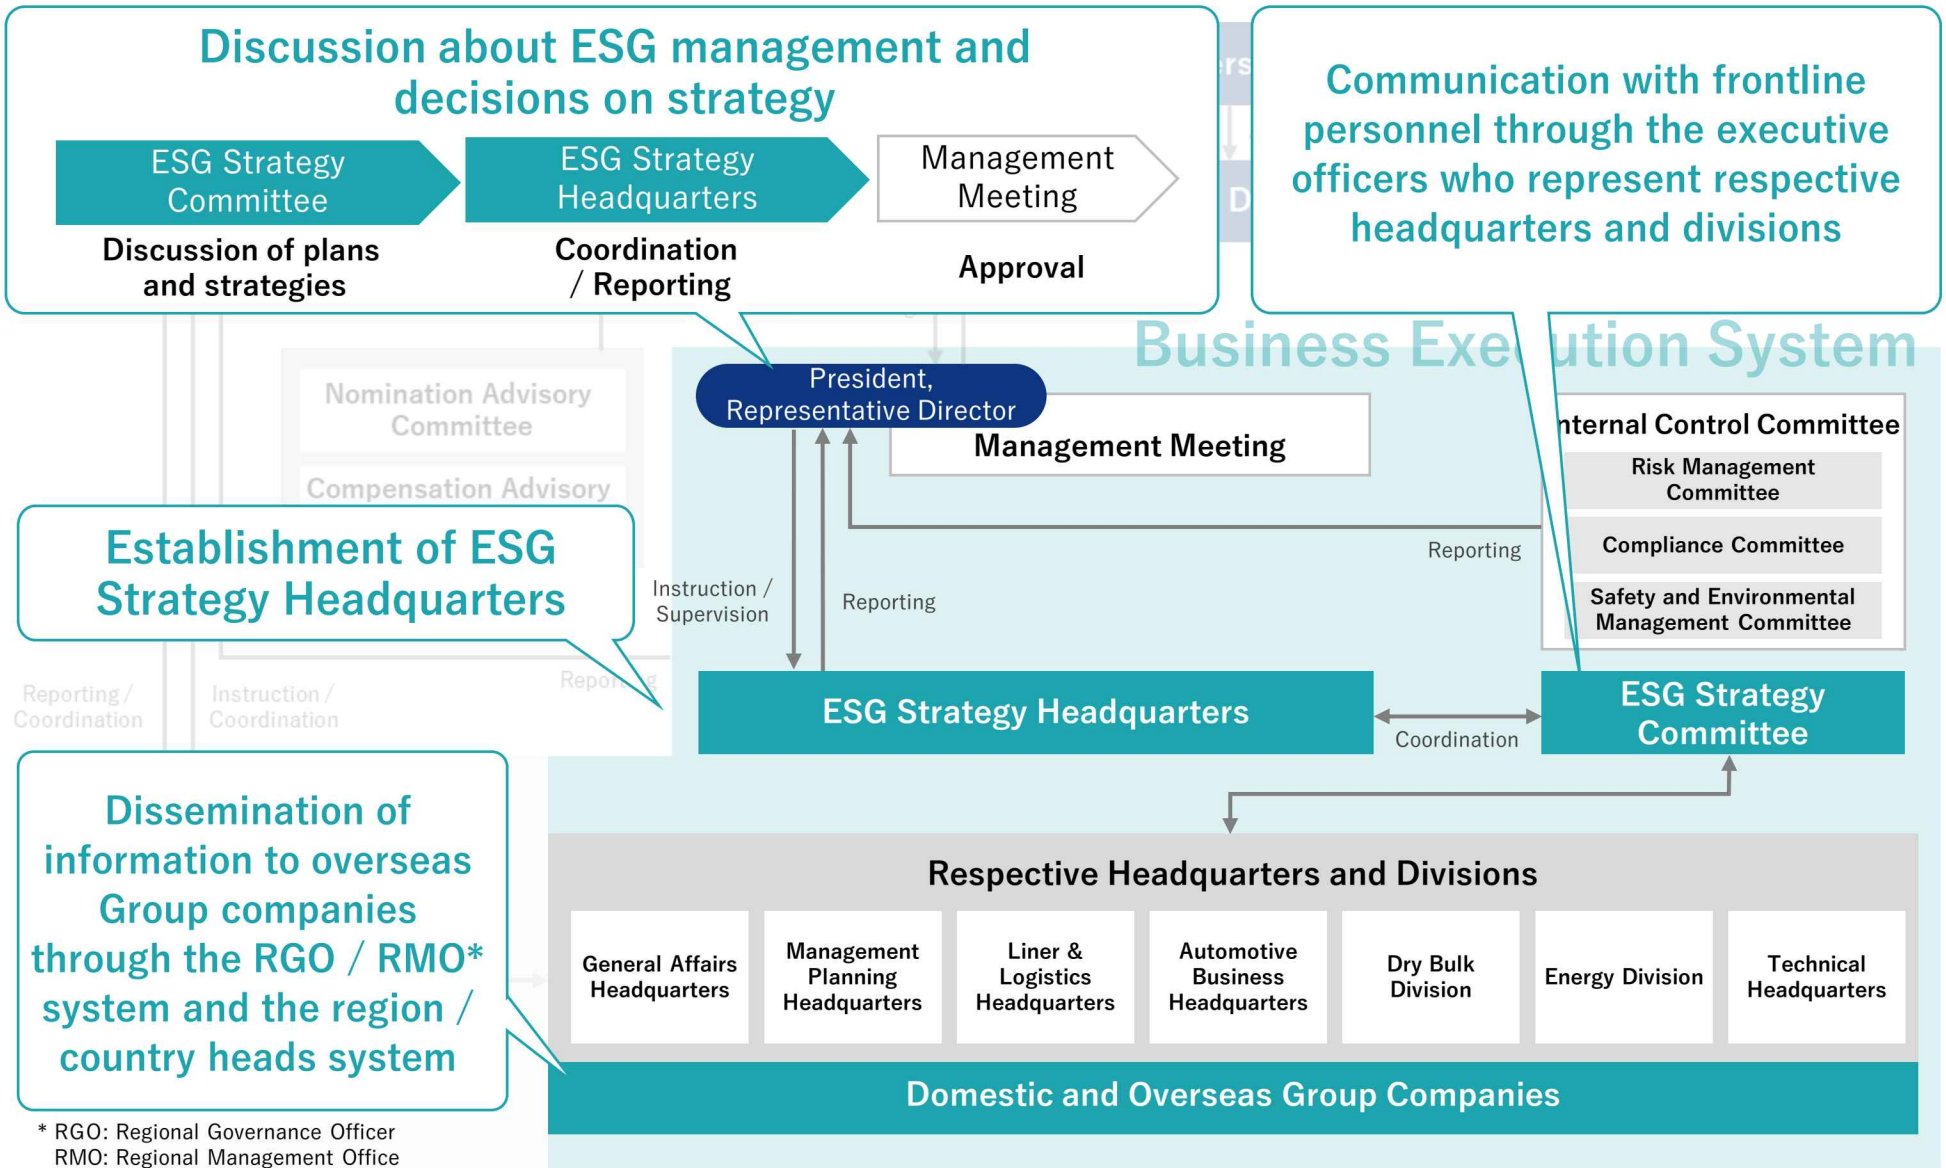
Discussion about ESG management and decisions on strategy

ESG Strategy Committee

Discussion of plans and strategies

ESG Strategy Headquarters

Coordination / Reporting

Management Meeting

Approval

Communication with frontline personnel through the executive officers who represent respective headquarters and divisions

Business Exe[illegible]ution System

Nomination Advisory Committee

Compensation Advisory

Establishment of ESG Strategy Headquarters

Reporting / Coordination

Instruction / Coordination

Repor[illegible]

President, Representative Director

Management Meeting

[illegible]nternal Control Committee

Risk Management Committee

Compliance Committee

Safety and Environmental Management Committee

Reporting

Instruction / Supervision

Reporting

ESG Strategy Headquarters

Coordination

ESG Strategy Committee

Dissemination of information to overseas Group companies through the RGO / RMO* system and the region / country heads system

Respective Headquarters and Divisions

| General Affairs Headquarters | Management Planning Headquarters | Liner & Logistics Headquarters | Automotive Business Headquarters | Dry Bulk Division | Energy Division | Technical Headquarters |
|---|---|---|---|---|---|---|

Domestic and Overseas Group Companies

* RGO: Regional Governance Officer
RMO: Regional Management Office